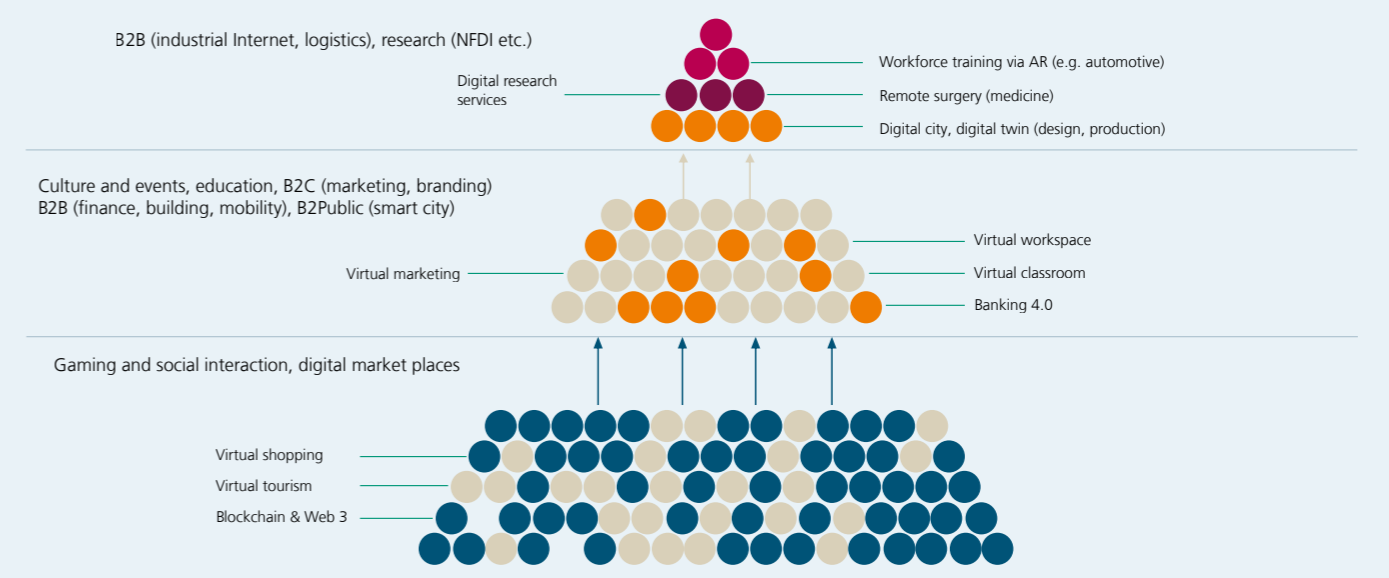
B2B (industrial Internet, logistics), research (NFDI etc.)

Digital research services

Workforce training via AR (e.g. automotive)

Remote surgery (medicine)

Digital city, digital twin (design, production)

Culture and events, education, B2C (marketing, branding)
B2B (finance, building, mobility), B2Public (smart city)

Virtual workspace

Virtual marketing

Virtual classroom

Banking 4.0

Gaming and social interaction, digital market places

Virtual shopping

Virtual tourism

Blockchain & Web 3